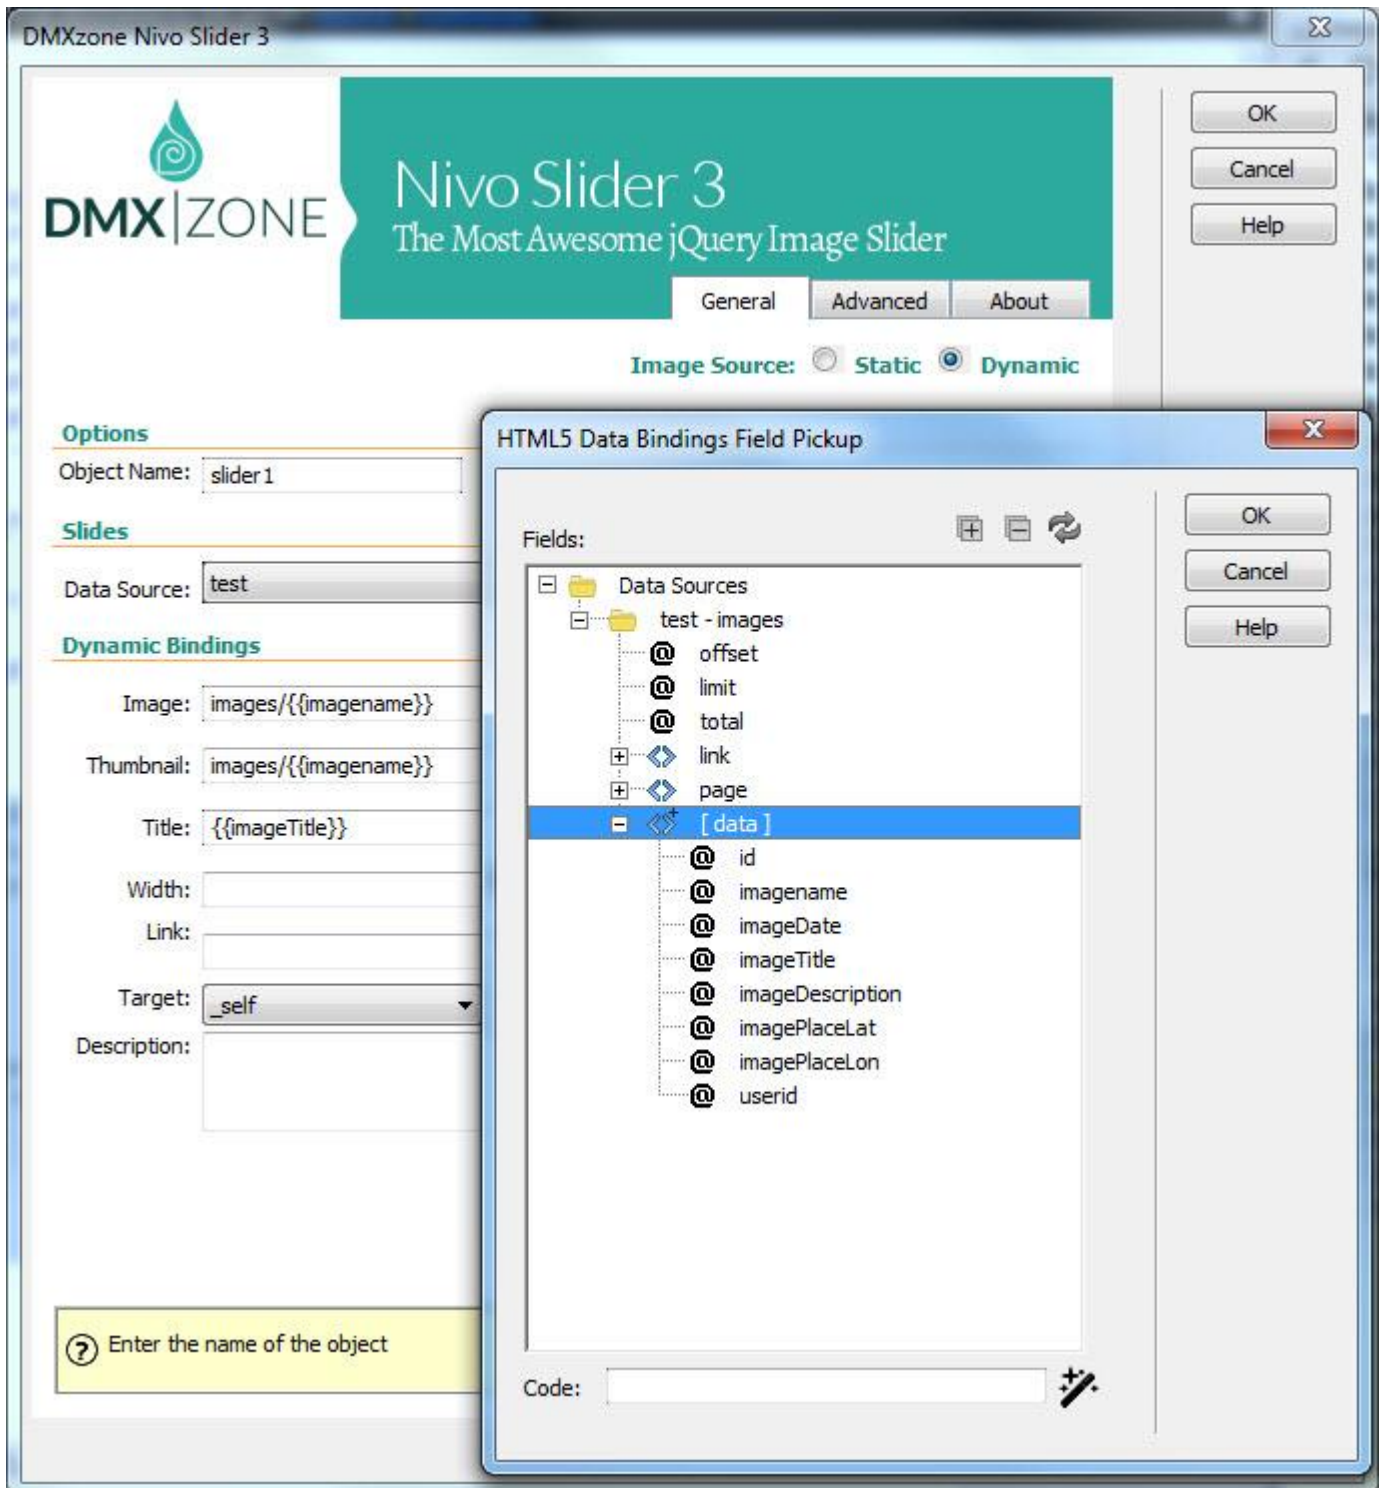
DMXzone Nivo Slider 3

DMX|ZONE

Nivo Slider 3
The Most Awesome jQuery Image Slider

General | Advanced | About

OK
Cancel
Help

Image Source: Static Dynamic

Options
Object Name: slider1

Slides
Data Source: test

Dynamic Bindings
Image: images/{{imagename}}
Thumbnail: images/{{imagename}}
Title: {{imageTitle}}
Width:
Link:
Target: _self
Description:

Enter the name of the object

HTML5 Data Bindings Field Pickup

Fields:

Data Sources
test - images
offset
limit
total
link
page
[ data ]
id
imagename
imageDate
imageTitle
imageDescription
imagePlaceLat
imagePlaceLon
userid

Code:

OK
Cancel
Help